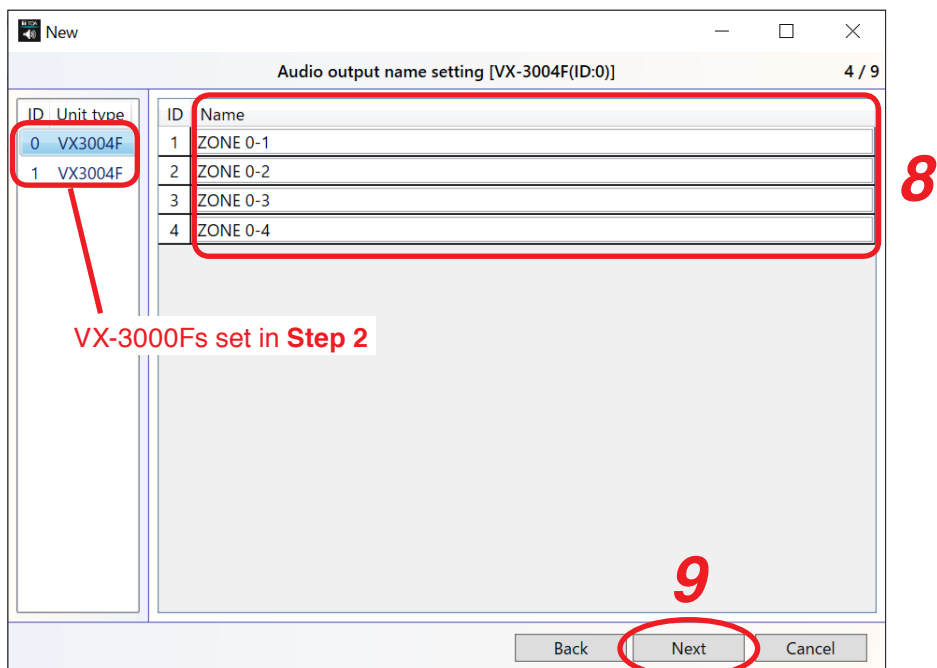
New

Audio output name setting [VX-3004F(ID:0)]

4 / 9

| ID | Unit type |
|---|---|
| 0 | VX3004F |
| 1 | VX3004F |

| ID | Name |
|---|---|
| 1 | ZONE 0-1 |
| 2 | ZONE 0-2 |
| 3 | ZONE 0-3 |
| 4 | ZONE 0-4 |

8

VX-3000Fs set in **Step 2**

9

Back Next Cancel